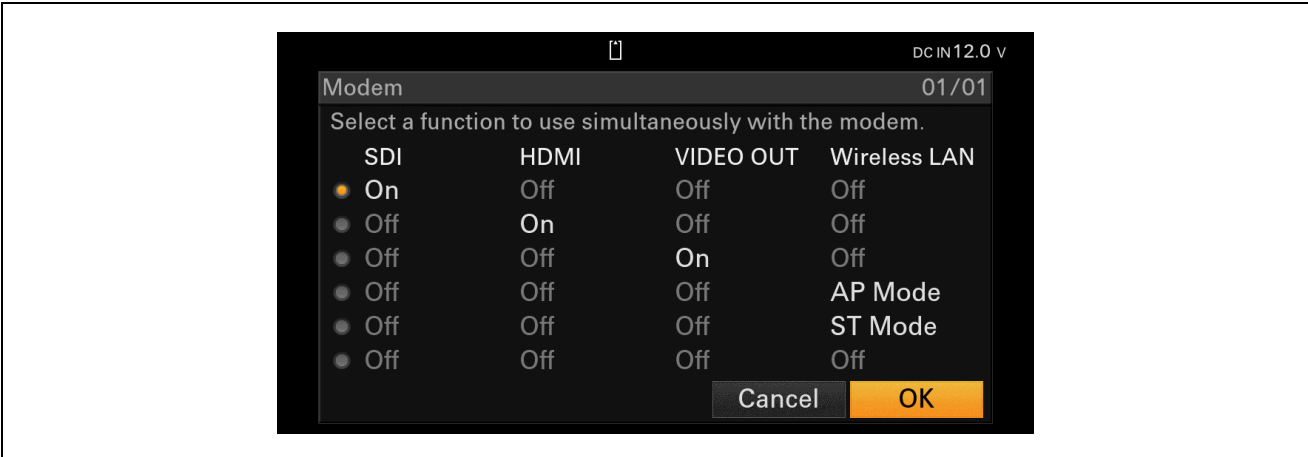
DC IN 12.0 V

Modem 01/01

Select a function to use simultaneously with the modem.

| SDI | HDMI | VIDEO OUT | Wireless LAN |
|---|---|---|---|
| On | Off | Off | Off |
| Off | On | Off | Off |
| Off | Off | On | Off |
| Off | Off | Off | AP Mode |
| Off | Off | Off | ST Mode |
| Off | Off | Off | Off |

Cancel OK